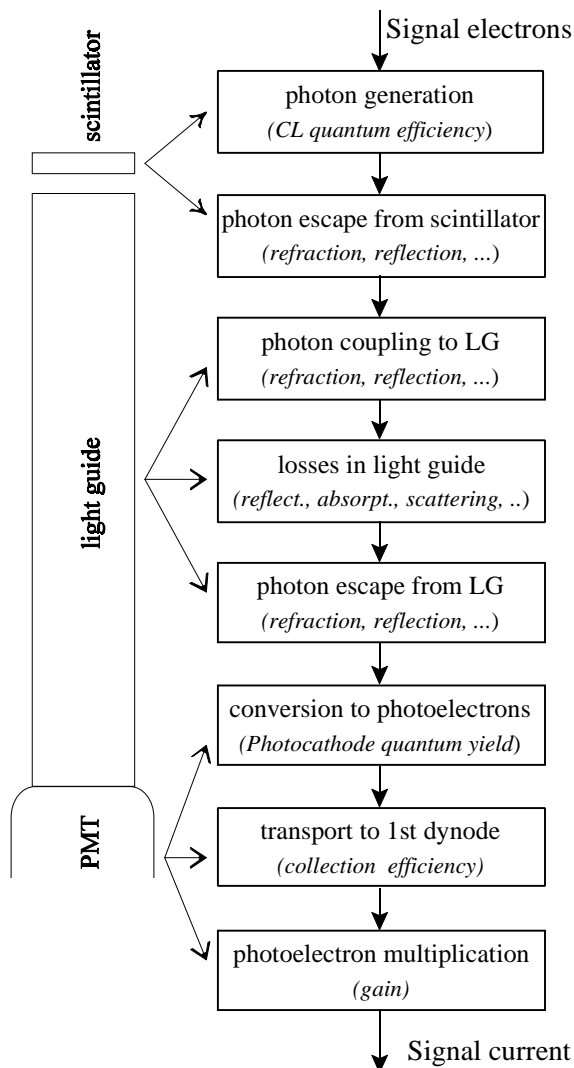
scintillator

light guide

PMT

Signal electrons

photon generation
(CL quantum efficiency)

photon escape from scintillator
(refraction, reflection, ...)

photon coupling to LG
(refraction, reflection, ...)

losses in light guide
(reflect., absorpt., scattering, ..)

photon escape from LG
(refraction, reflection, ...)

conversion to photoelectrons
(Photocathode quantum yield)

transport to 1st dynode
(collection efficiency)

photoelectron multiplication
(gain)

Signal current